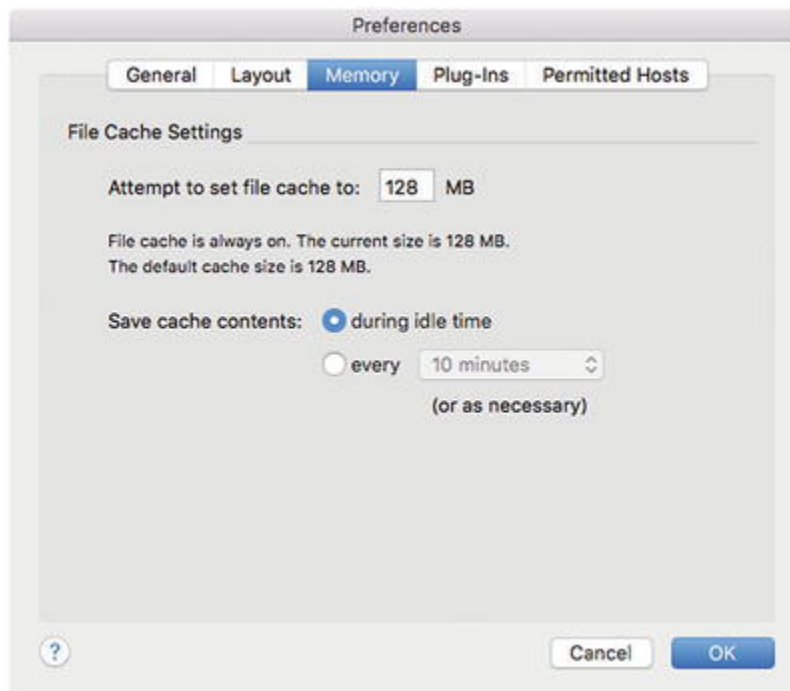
Preferences

General Layout Memory Plug-Ins Permitted Hosts

File Cache Settings

Attempt to set file cache to: 128 MB

File cache is always on. The current size is 128 MB.
The default cache size is 128 MB.

Save cache contents: during idle time

every 10 minutes

(or as necessary)

?

Cancel OK